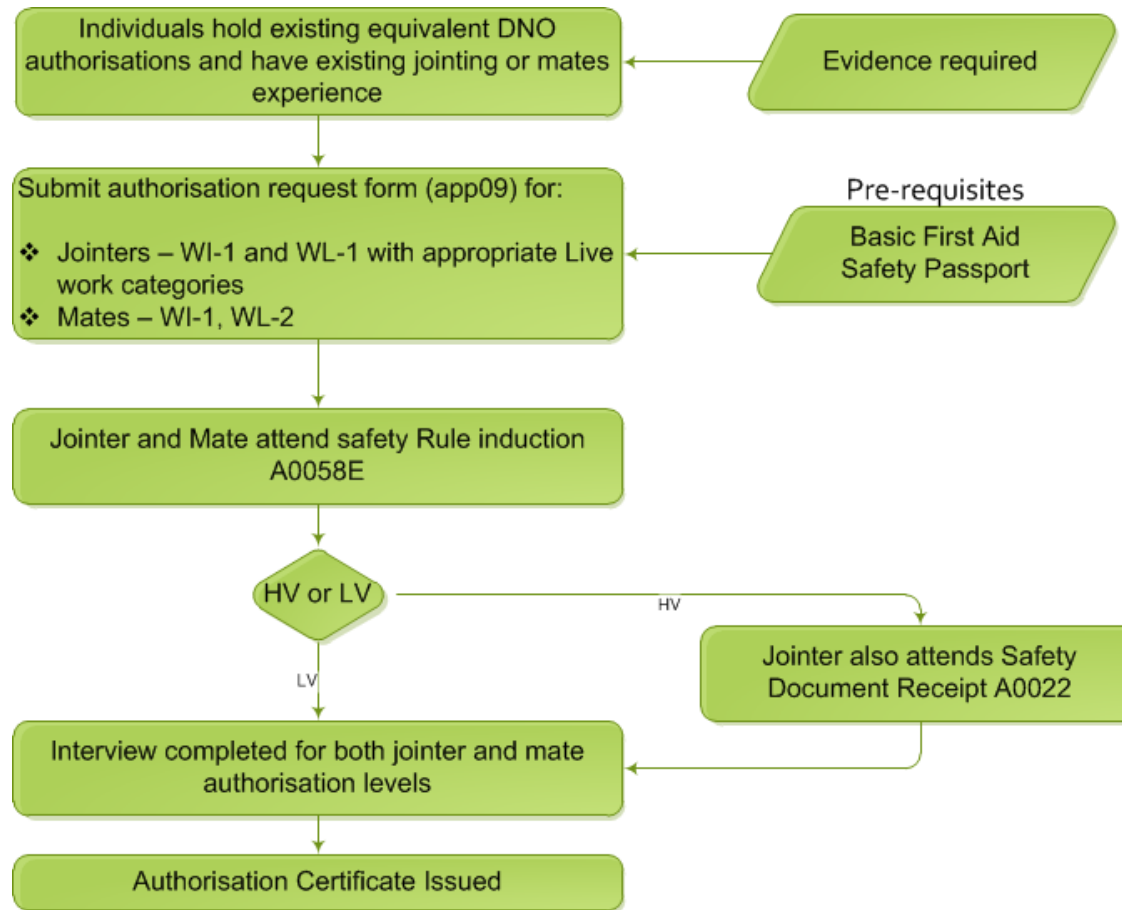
Individuals hold existing equivalent DNO authorisations and have existing jointing or mates experience

Evidence required

Submit authorisation request form (app09) for:

❖ Jointers – WI-1 and WL-1 with appropriate Live work categories
❖ Mates – WI-1, WL-2

Pre-requisites

Basic First Aid
Safety Passport

Jointer and Mate attend safety Rule induction A0058E

HV or LV

HV

Jointer also attends Safety Document Receipt A0022

LV

Interview completed for both jointer and mate authorisation levels

Authorisation Certificate Issued